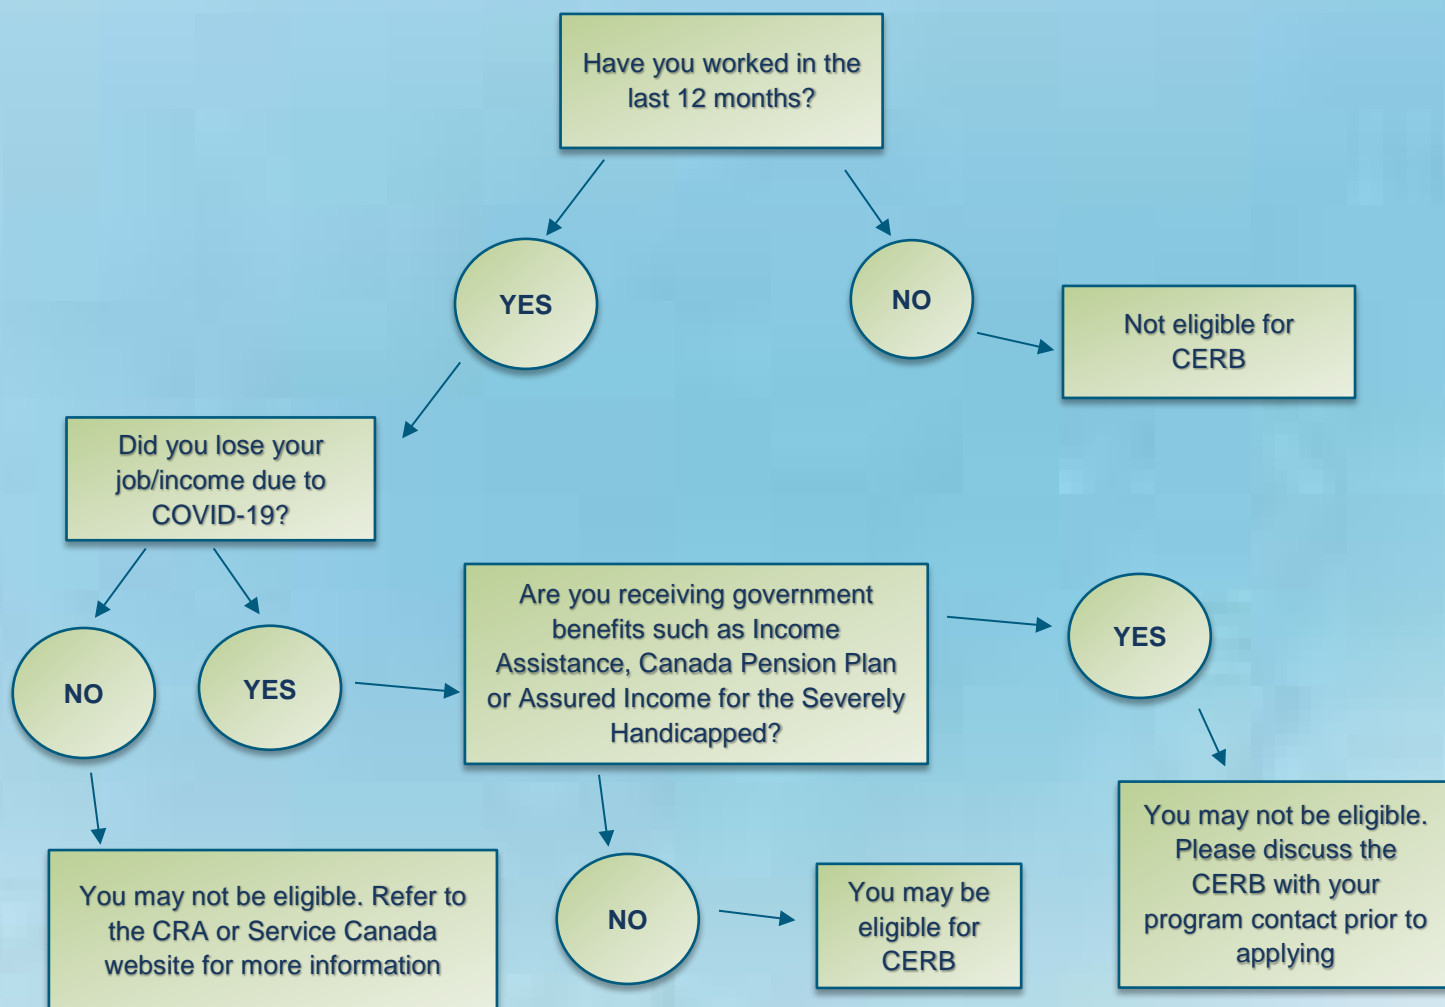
Have you worked in the last 12 months?

YES

NO

Not eligible for CERB

Did you lose your job/income due to COVID-19?

NO

YES

Are you receiving government benefits such as Income Assistance, Canada Pension Plan or Assured Income for the Severely Handicapped?

YES

You may not be eligible. Please discuss the CERB with your program contact prior to applying

You may not be eligible. Refer to the CRA or Service Canada website for more information

NO

You may be eligible for CERB